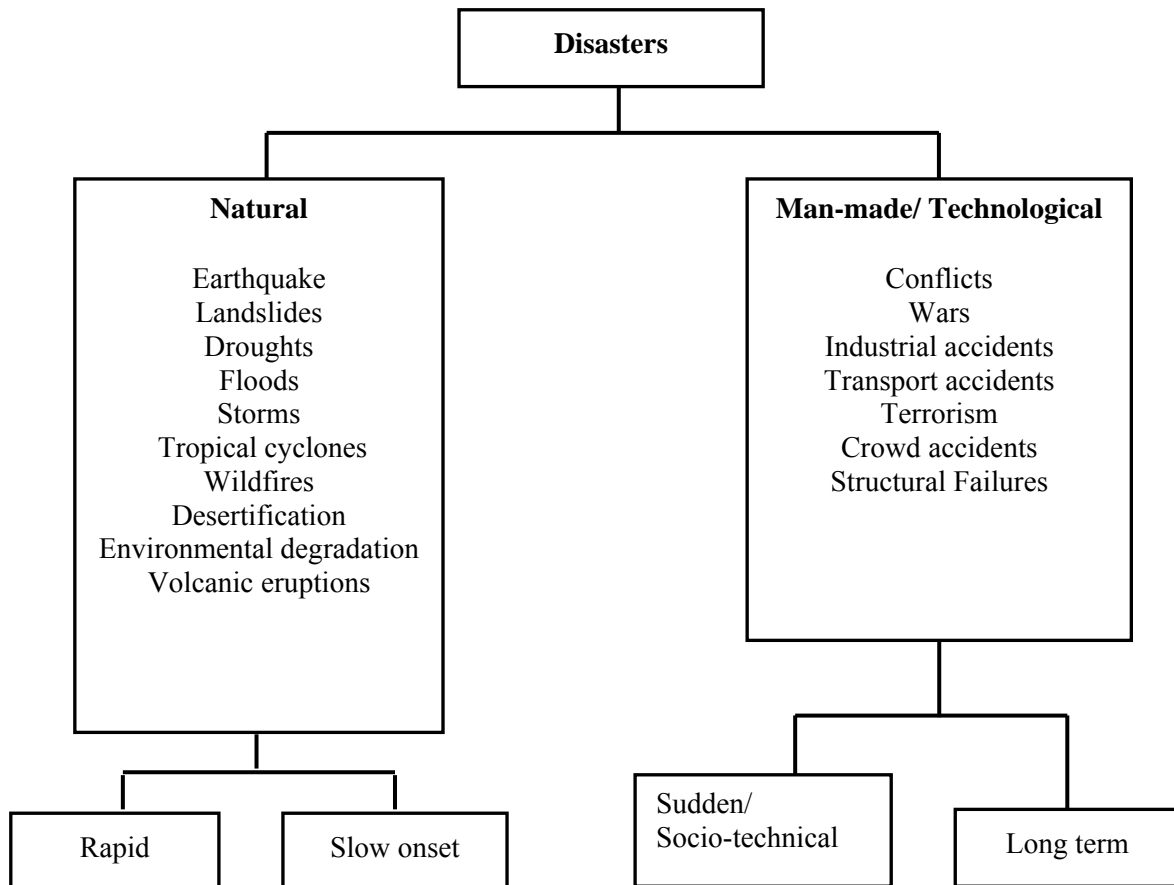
Disasters

Natural

Earthquake
Landslides
Droughts
Floods
Storms
Tropical cyclones
Wildfires
Desertification
Environmental degradation
Volcanic eruptions

Man-made/ Technological

Conflicts
Wars
Industrial accidents
Transport accidents
Terrorism
Crowd accidents
Structural Failures

Rapid

Slow onset

Sudden/
Socio-technical

Long term